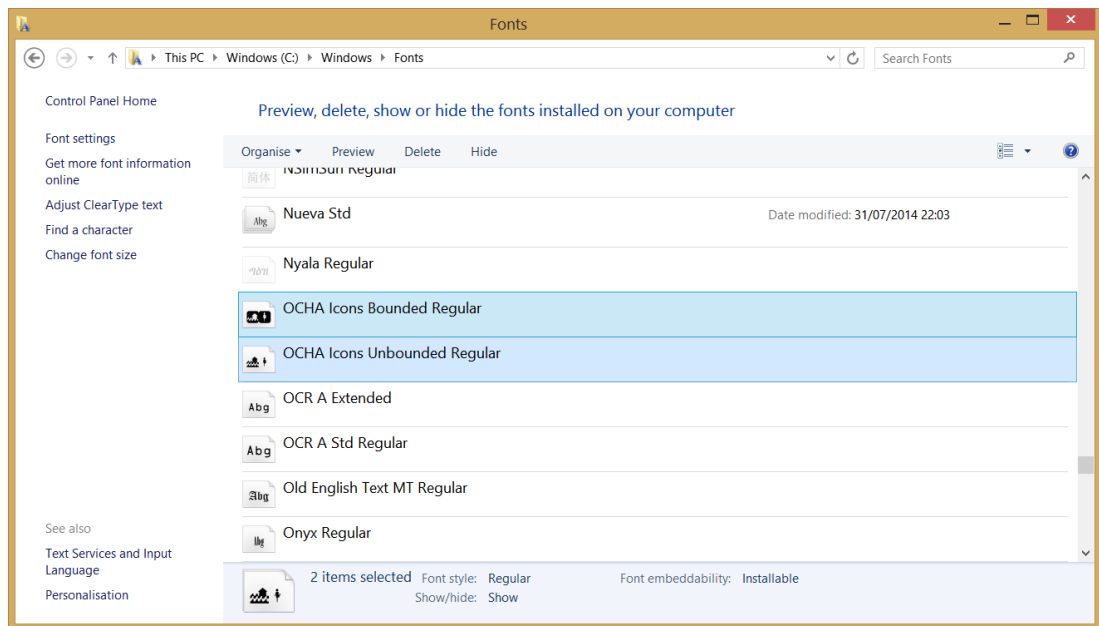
Fonts

This PC ▸ Windows (C:) ▸ Windows ▸ Fonts

Search Fonts

Control Panel Home

Font settings

Get more font information online

Adjust ClearType text

Find a character

Change font size

Preview, delete, show or hide the fonts installed on your computer

Organise ▾ Preview Delete Hide

NSimSun Regular

Abg Nueva Std Date modified: 31/07/2014 22:03

Nyala Regular

OCHA Icons Bounded Regular

OCHA Icons Unbounded Regular

Abg OCR A Extended

Abg OCR A Std Regular

Abg Old English Text MT Regular

Abg Onyx Regular

See also

Text Services and Input Language

Personalisation

2 items selected Font style: Regular Font embeddability: Installable

Show/hide: Show